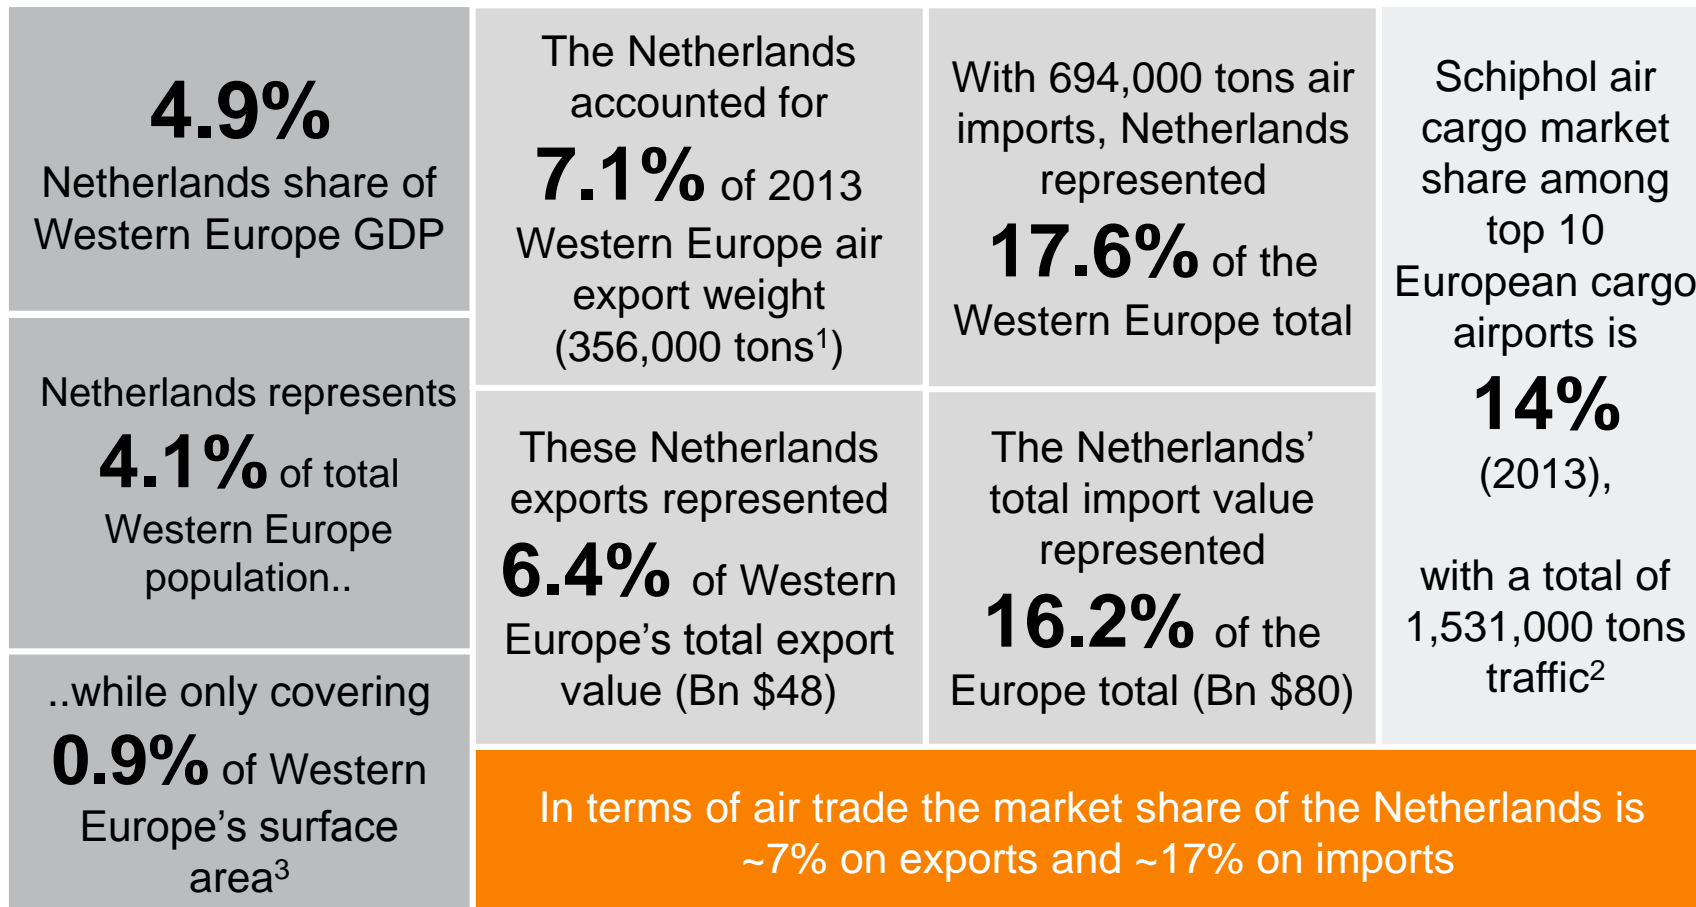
4.9%
Netherlands share of Western Europe GDP

Netherlands represents
4.1% of total Western Europe population..

..while only covering
0.9% of Western Europe's surface area$^3$

The Netherlands accounted for
7.1% of 2013 Western Europe air export weight (356,000 tons$^1$)

These Netherlands exports represented
6.4% of Western Europe's total export value (Bn $48)

With 694,000 tons air imports, Netherlands represented
17.6% of the Western Europe total

The Netherlands' total import value represented
16.2% of the Europe total (Bn $80)

Schiphol air cargo market share among top 10 European cargo airports is
14%
(2013),

with a total of 1,531,000 tons traffic$^2$

In terms of air trade the market share of the Netherlands is ~7% on exports and ~17% on imports